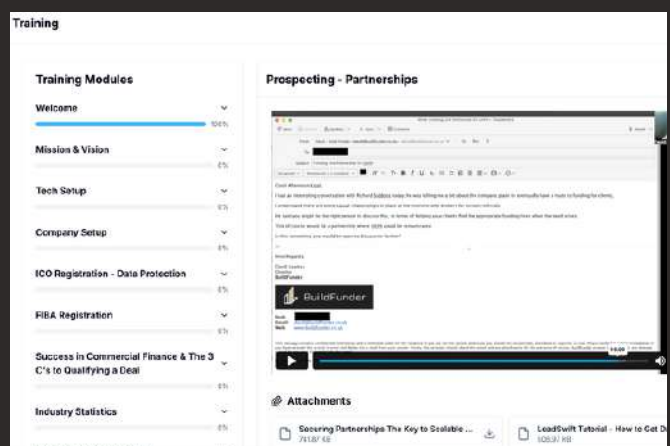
Training

Training Modules

Welcome
100%

Mission & Vision
0%

Tech Setup
0%

Company Setup
0%

ICO Registration - Data Protection
0%

FIBA Registration
0%

Success in Commercial Finance & The 3 C's to Qualifying a Deal
0%

Industry Statistics
0%

Prospecting - Partnerships

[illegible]

BuildFunder

Attachments

Securing Partnerships The Key to Scalable ...
741.87 KB

LeadSwift Tutorial - How to Get D
108.97 KB